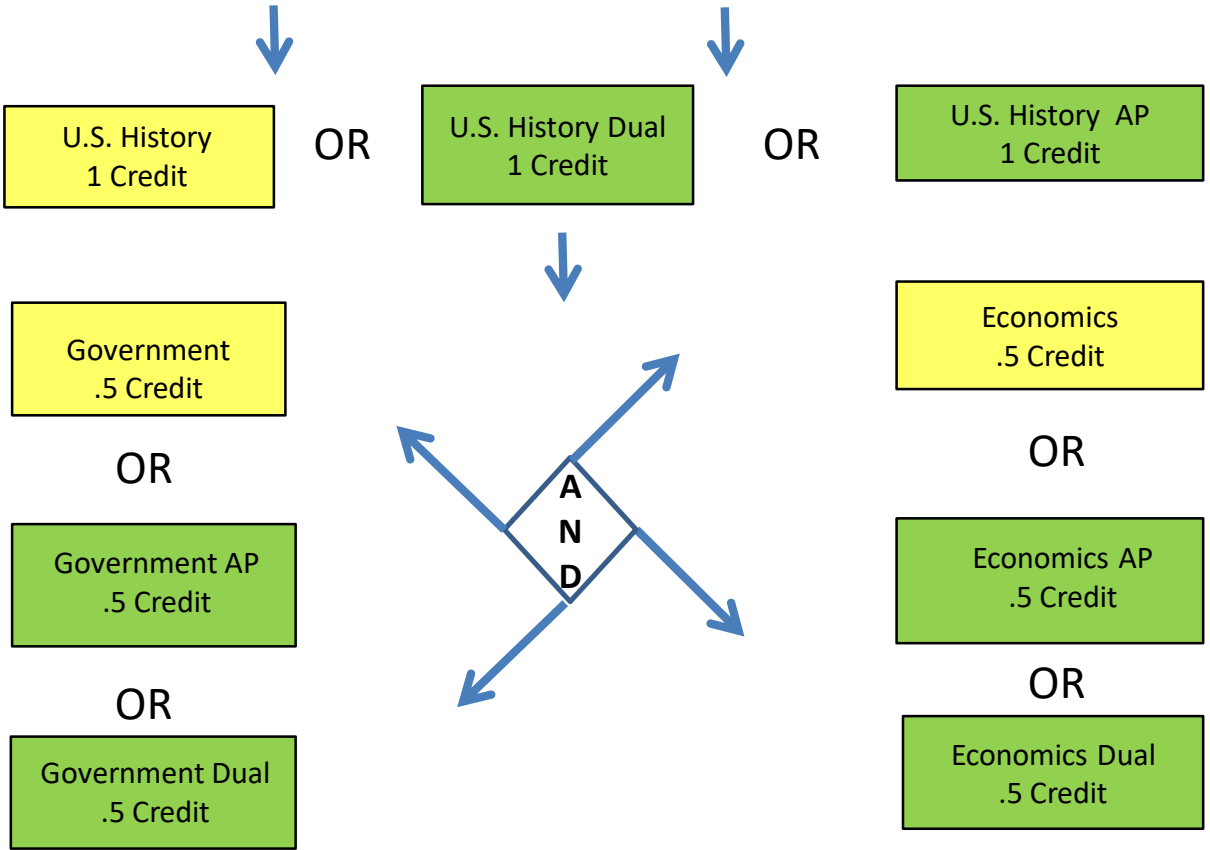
U.S. History
1 Credit

OR

U.S. History Dual
1 Credit

OR

U.S. History AP
1 Credit

Government
.5 Credit

OR

Government AP
.5 Credit

OR

Government Dual
.5 Credit

A
N
D

Economics
.5 Credit

OR

Economics AP
.5 Credit

OR

Economics Dual
.5 Credit